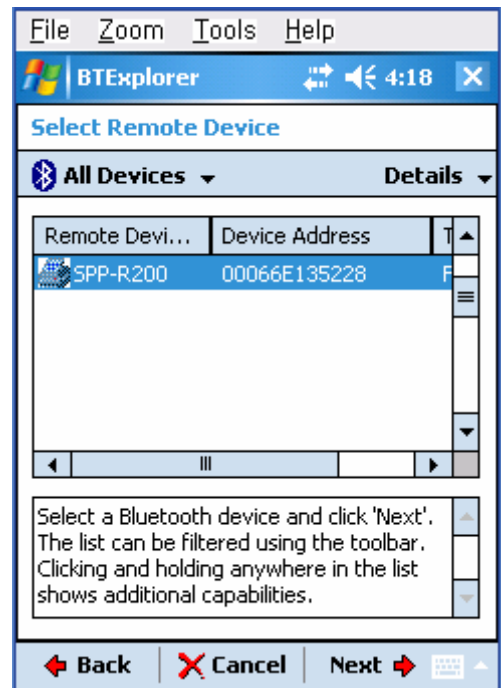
File Zoom Tools Help

BTExplorer 4:18 ×

Select Remote Device

All Devices Details

| Remote Devi... | Device Address | T |
|---|---|---|
| SPP-R200 | 00066E135228 | F |

Select a Bluetooth device and click 'Next'. The list can be filtered using the toolbar. Clicking and holding anywhere in the list shows additional capabilities.

Back Cancel Next